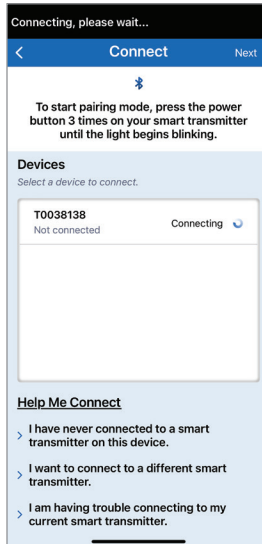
Connecting, please wait...

<

Connect

Next

To start pairing mode, press the power button 3 times on your smart transmitter until the light begins blinking.

Devices

Select a device to connect.

T0038138

Not connected

Connecting

Help Me Connect

> I have never connected to a smart transmitter on this device.

> I want to connect to a different smart transmitter.

> I am having trouble connecting to my current smart transmitter.